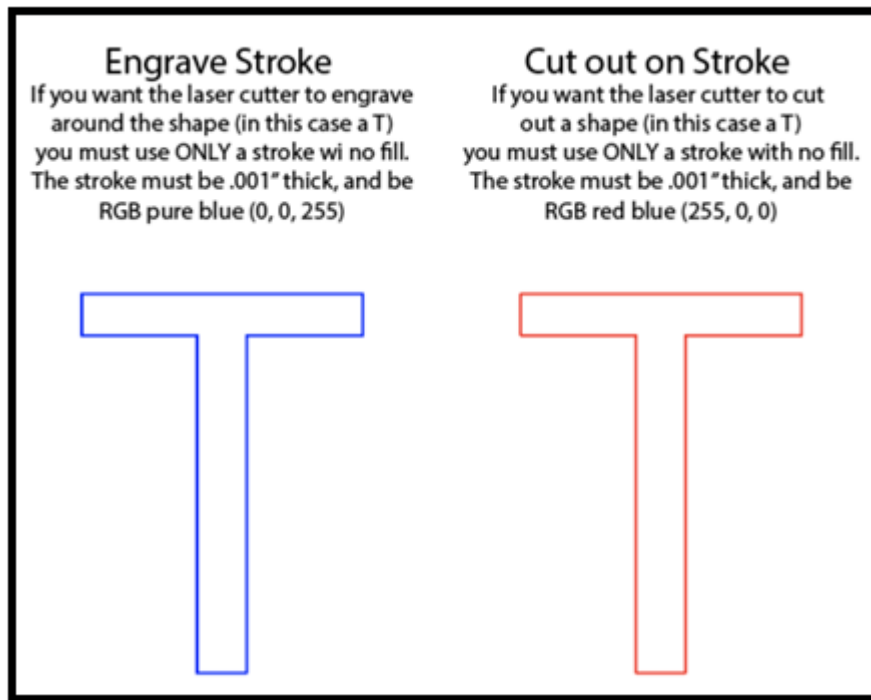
Engrave Stroke

If you want the laser cutter to engrave around the shape (in this case a T) you must use ONLY a stroke wi no fill. The stroke must be .001" thick, and be RGB pure blue (0, 0, 255)

Cut out on Stroke

If you want the laser cutter to cut out a shape (in this case a T) you must use ONLY a stroke with no fill. The stroke must be .001" thick, and be RGB red blue (255, 0, 0)